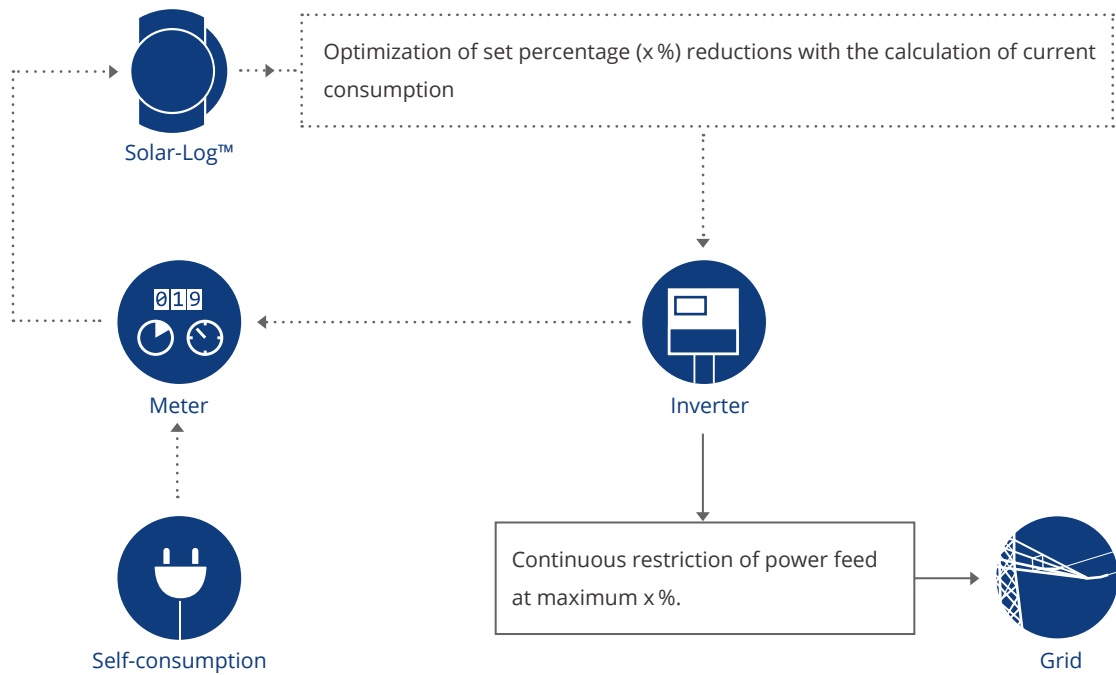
Solar-Log™

Optimization of set percentage (x %) reductions with the calculation of current consumption

019

Meter

Inverter

Self-consumption

Continuous restriction of power feed at maximum x %.

Grid